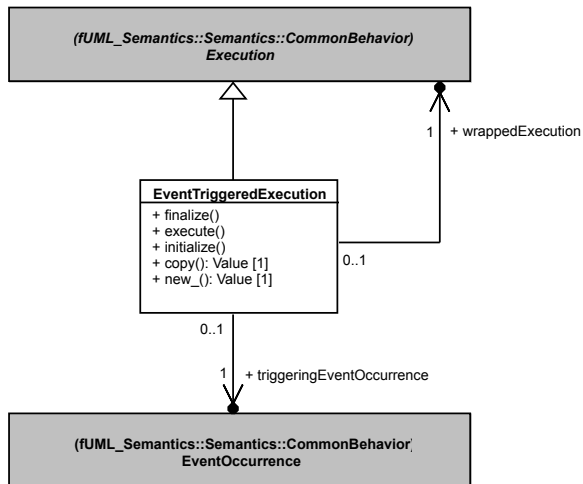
(fUML_Semantics::Semantics::CommonBehavior)
Execution

1 + wrappedExecution

EventTriggeredExecution
+ finalize()
+ execute()
+ initialize()
+ copy(): Value [1]
+ new_(): Value [1]

0..1

0..1

1 + triggeringEventOccurrence

(fUML_Semantics::Semantics::CommonBehavior)
EventOccurrence